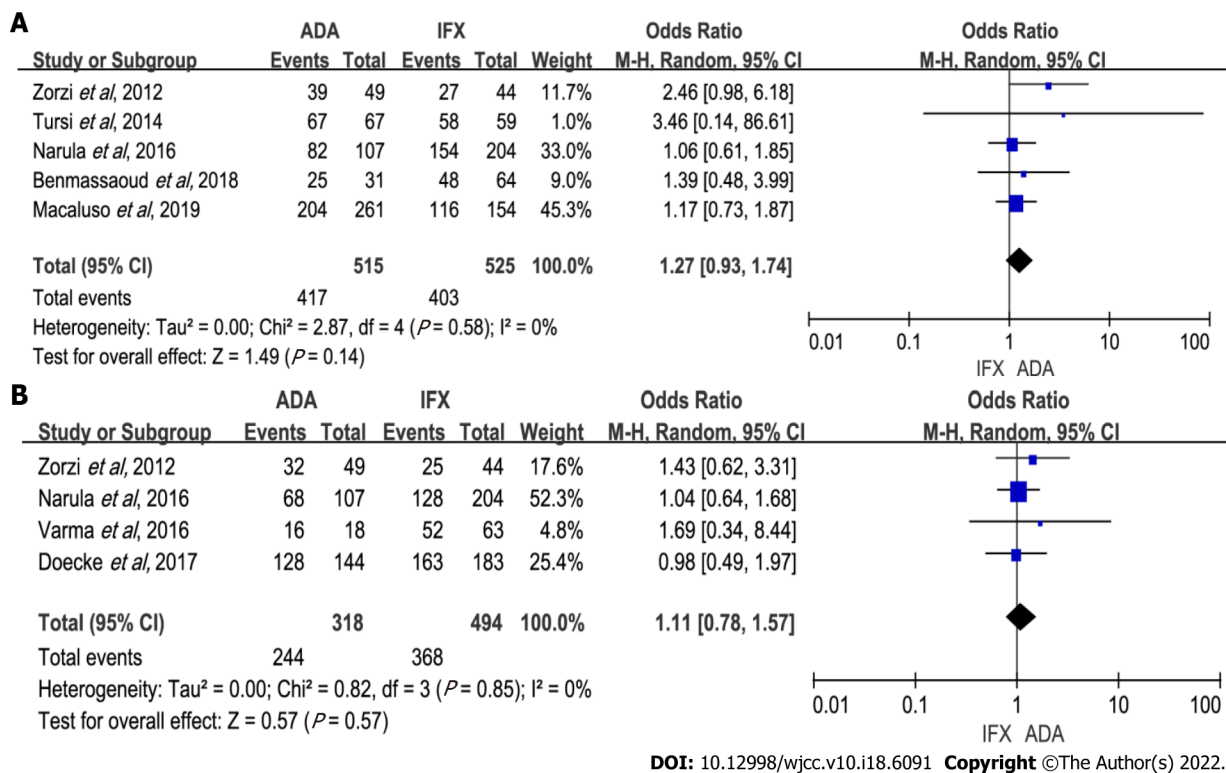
A

| Study or Subgroup | ADA Events | ADA Total | IFX Events | IFX Total | Weight | Odds Ratio M-H, Random, 95% CI |
|---|---|---|---|---|---|---|
| Zorzi *et al*, 2012 | 39 | 49 | 27 | 44 | 11.7% | 2.46 [0.98, 6.18] |
| Tursi *et al*, 2014 | 67 | 67 | 58 | 59 | 1.0% | 3.46 [0.14, 86.61] |
| Narula *et al*, 2016 | 82 | 107 | 154 | 204 | 33.0% | 1.06 [0.61, 1.85] |
| Benmassaoud *et al*, 2018 | 25 | 31 | 48 | 64 | 9.0% | 1.39 [0.48, 3.99] |
| Macaluso *et al*, 2019 | 204 | 261 | 116 | 154 | 45.3% | 1.17 [0.73, 1.87] |
| **Total (95% CI)** | | **515** | | **525** | **100.0%** | **1.27 [0.93, 1.74]** |
| Total events | 417 | | 403 | | | |

Heterogeneity: Tau² = 0.00; Chi² = 2.87, df = 4 (*P* = 0.58); I² = 0%
Test for overall effect: Z = 1.49 (*P* = 0.14)

Odds Ratio
M-H, Random, 95% CI
0.01 0.1 1 10 100
IFX ADA

B

| Study or Subgroup | ADA Events | ADA Total | IFX Events | IFX Total | Weight | Odds Ratio M-H, Random, 95% CI |
|---|---|---|---|---|---|---|
| Zorzi *et al*, 2012 | 32 | 49 | 25 | 44 | 17.6% | 1.43 [0.62, 3.31] |
| Narula *et al*, 2016 | 68 | 107 | 128 | 204 | 52.3% | 1.04 [0.64, 1.68] |
| Varma *et al*, 2016 | 16 | 18 | 52 | 63 | 4.8% | 1.69 [0.34, 8.44] |
| Doecke *et al*, 2017 | 128 | 144 | 163 | 183 | 25.4% | 0.98 [0.49, 1.97] |
| **Total (95% CI)** | | **318** | | **494** | **100.0%** | **1.11 [0.78, 1.57]** |
| Total events | 244 | | 368 | | | |

Heterogeneity: Tau² = 0.00; Chi² = 0.82, df = 3 (*P* = 0.85); I² = 0%
Test for overall effect: Z = 0.57 (*P* = 0.57)

Odds Ratio
M-H, Random, 95% CI
0.01 0.1 1 10 100
IFX ADA

**DOI:** 10.12998/wjcc.v10.i18.6091 **Copyright** ©The Author(s) 2022.